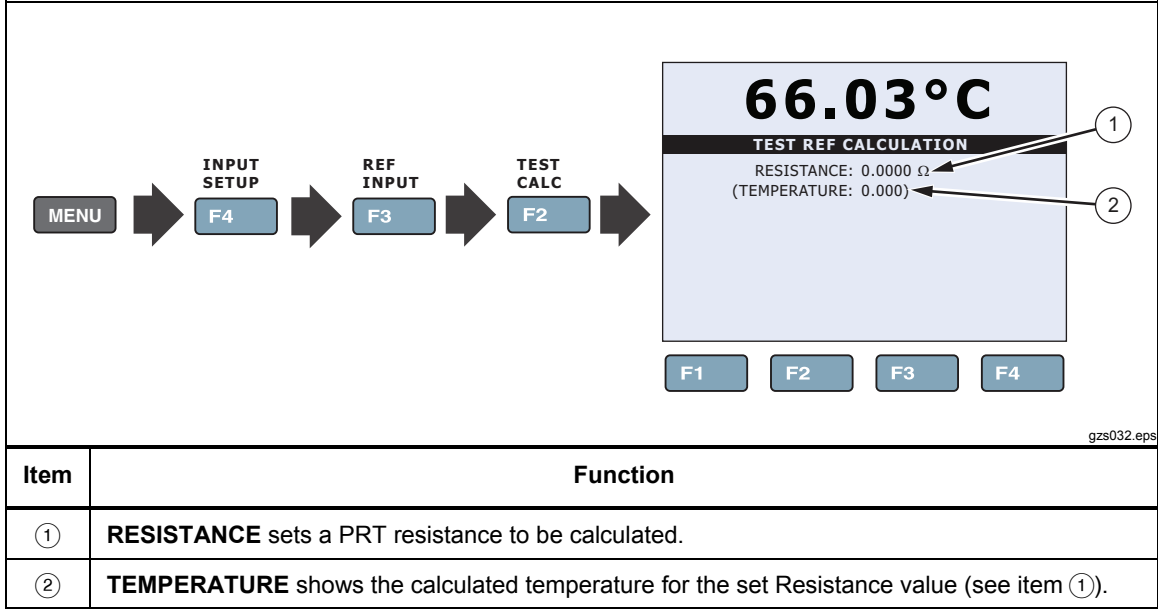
MENU

INPUT SETUP
F4

REF INPUT
F3

TEST CALC
F2

66.03°C
TEST REF CALCULATION
RESISTANCE: 0.0000 Ω
(TEMPERATURE: 0.000)

①
②

F1 F2 F3 F4

gzs032.eps

| Item | Function |
|---|---|
| ① | **RESISTANCE** sets a PRT resistance to be calculated. |
| ② | **TEMPERATURE** shows the calculated temperature for the set Resistance value (see item ①). |